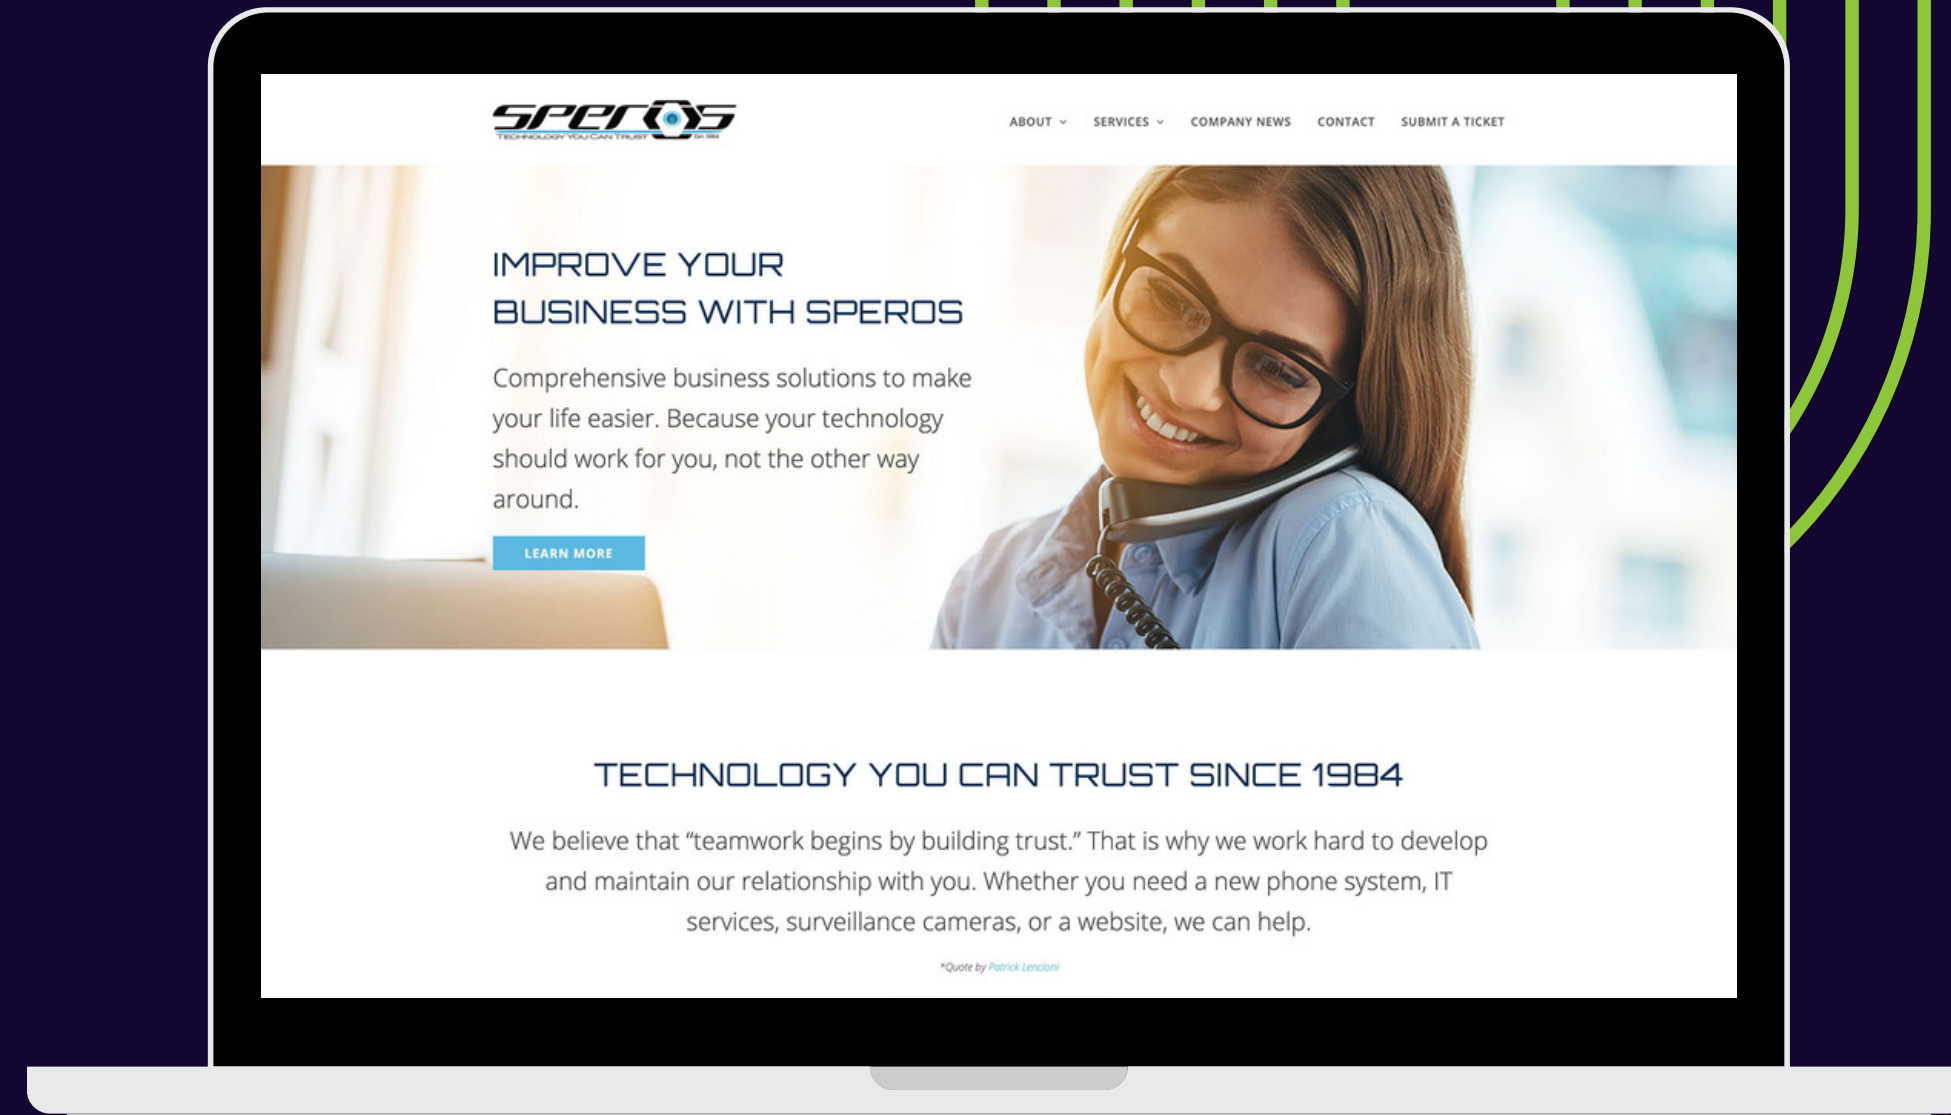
SPEROS
TECHNOLOGY YOU CAN TRUST

ABOUT ⌄ SERVICES ⌄ COMPANY NEWS CONTACT SUBMIT A TICKET

IMPROVE YOUR BUSINESS WITH SPEROS

Comprehensive business solutions to make your life easier. Because your technology should work for you, not the other way around.

LEARN MORE

TECHNOLOGY YOU CAN TRUST SINCE 1984

We believe that "teamwork begins by building trust." That is why we work hard to develop and maintain our relationship with you. Whether you need a new phone system, IT services, surveillance cameras, or a website, we can help.

*Quote by Patrick Lencioni